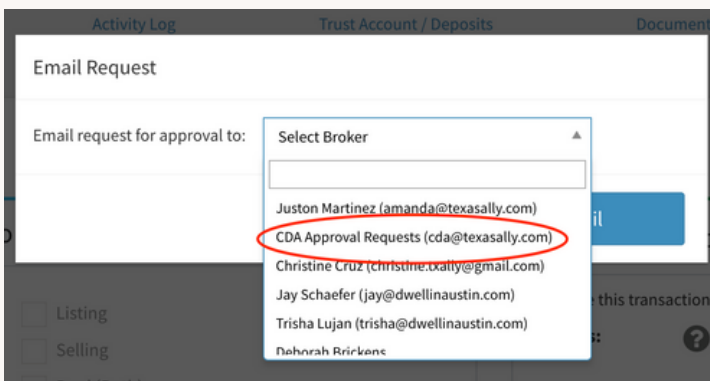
Activity Log
Trust Account / Deposits
Document

Email Request

Email request for approval to:
Select Broker

Juston Martinez (amanda@texasally.com)
CDA Approval Requests (cda@texasally.com)
Christine Cruz (christine.txally@gmail.com)
Jay Schaefer (jay@dwellinaustin.com)
Trisha Lujan (trisha@dwellinaustin.com)
Deborah Brickens

il

Listing
Selling

e this transaction
s:
?